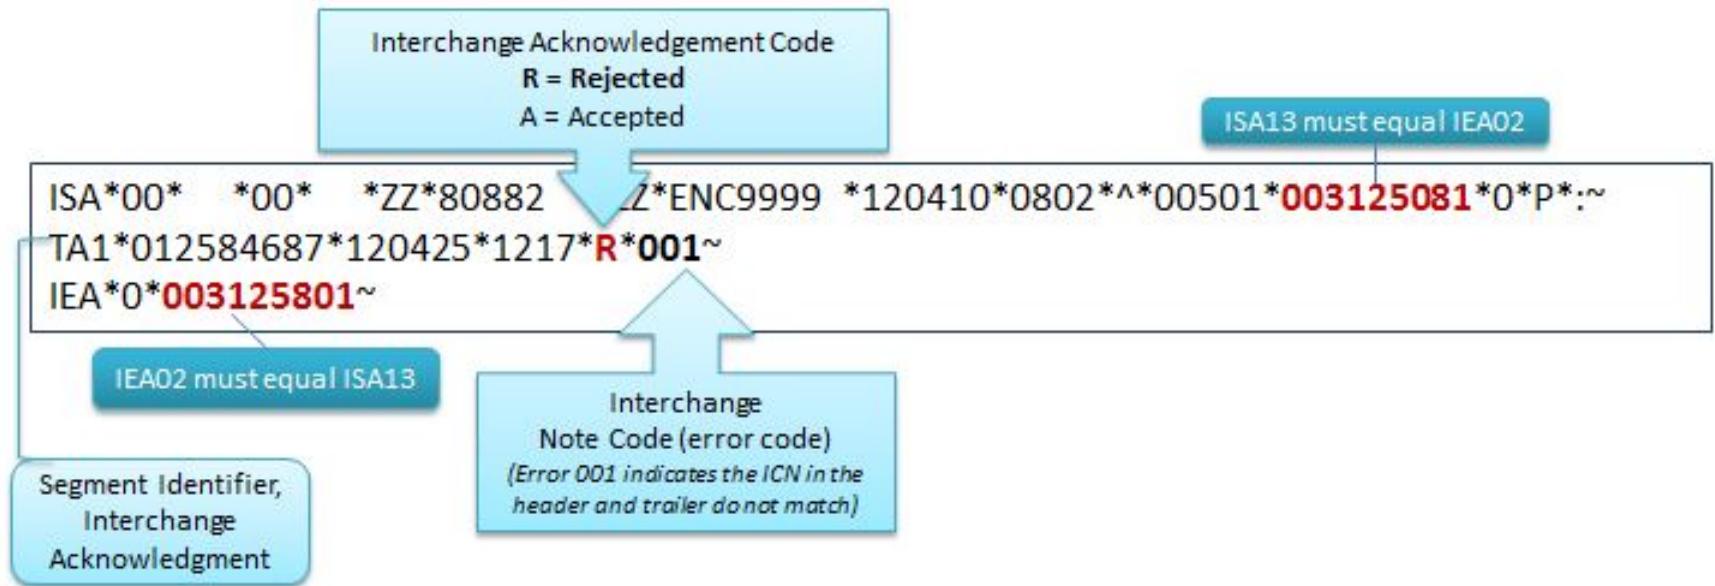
Interchange Acknowledgement Code
**R = Rejected**
A = Accepted

ISA13 must equal IEA02

ISA*00* *00* *ZZ*80882 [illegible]Z*ENC9999 *120410*0802*^*00501***003125081***0*P*:~
TA1*012584687*120425*1217***R*****001**~
IEA*0***003125801**~

IEA02 must equal ISA13

Interchange Note Code (error code)
*(Error 001 indicates the ICN in the header and trailer do not match)*

Segment Identifier, Interchange Acknowledgment